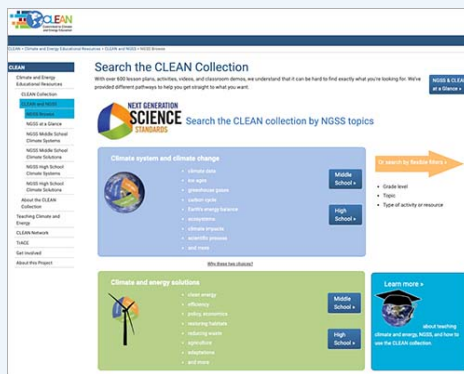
CLEAN Climate Literacy & Energy Awareness Network

CLEAN > Climate and Energy Educational Resources > CLEAN and NGSS > NGSS Browse

CLEAN

Climate and Energy Educational Resources

CLEAN Collection

CLEAN and NGSS

NGSS Browse

NGSS at a Glance

NGSS Middle School Climate Systems

NGSS Middle School Climate Solutions

NGSS High School Climate Systems

NGSS High School Climate Solutions

About the CLEAN Collection

Teaching Climate and Energy

CLEAN Network

TIACE

Get Involved

About this Project

Search the CLEAN Collection

With over 600 lesson plans, activities, videos, and classroom demos, we understand that it can be hard to find exactly what you're looking for. We've provided different pathways to help you get straight to what you want.

NGSS & CLEAN at a Glance »

NEXT GENERATION SCIENCE STANDARDS

Search the CLEAN collection by NGSS topics

Climate system and climate change

- climate data
- ice ages
- greenhouse gases
- carbon cycle
- Earth's energy balance
- ecosystems
- climate impacts
- scientific process
- and more

Middle School »

High School »

Why these two choices?

Or search by flexible filters »

- Grade level
- Topic
- Type of activity or resource

Climate and energy solutions

- clean energy
- efficiency
- policy, economics
- reducing emissions
- reducing waste
- agriculture
- adaptations
- and more

Middle School »

High School »

Learn more »

about teaching climate and energy, NGSS, and how to use the CLEAN collection.